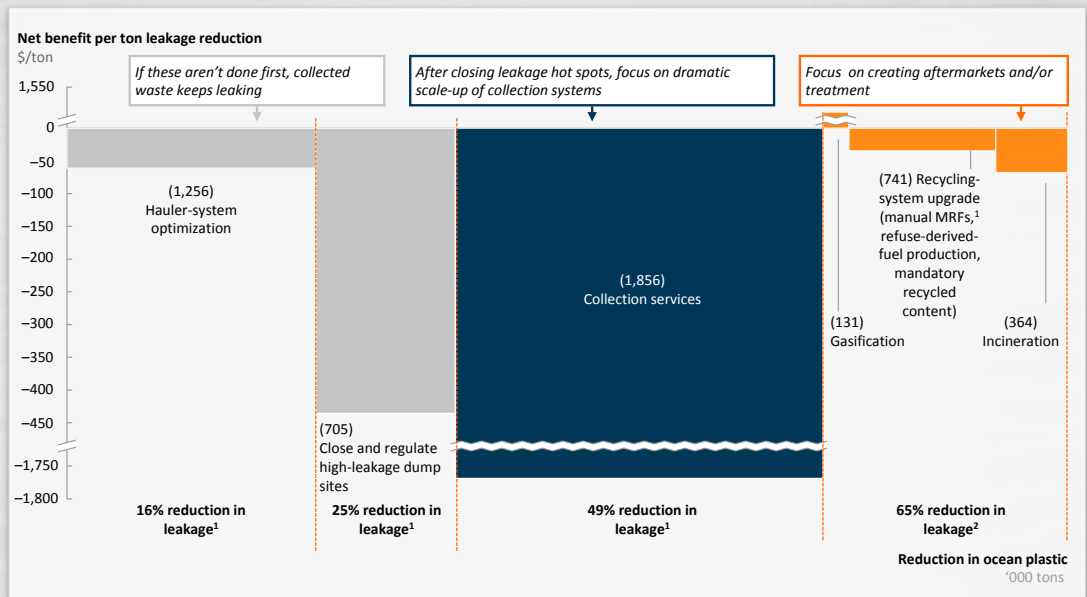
Net benefit per ton leakage reduction
$/ton

If these aren't done first, collected waste keeps leaking

After closing leakage hot spots, focus on dramatic scale-up of collection systems

Focus on creating aftermarkets and/or treatment

1,550
0
–50
–100
–150
–200
–250
–300
–350
–400
–450
–1,750
–1,800

(1,256)
Hauler-system optimization

(705)
Close and regulate high-leakage dump sites

(1,856)
Collection services

(741) Recycling-system upgrade (manual MRFs,$^1$ refuse-derived-fuel production, mandatory recycled content)

(131)
Gasification

(364)
Incineration

16% reduction in leakage$^1$

25% reduction in leakage$^1$

49% reduction in leakage$^1$

65% reduction in leakage$^2$

Reduction in ocean plastic
'000 tons